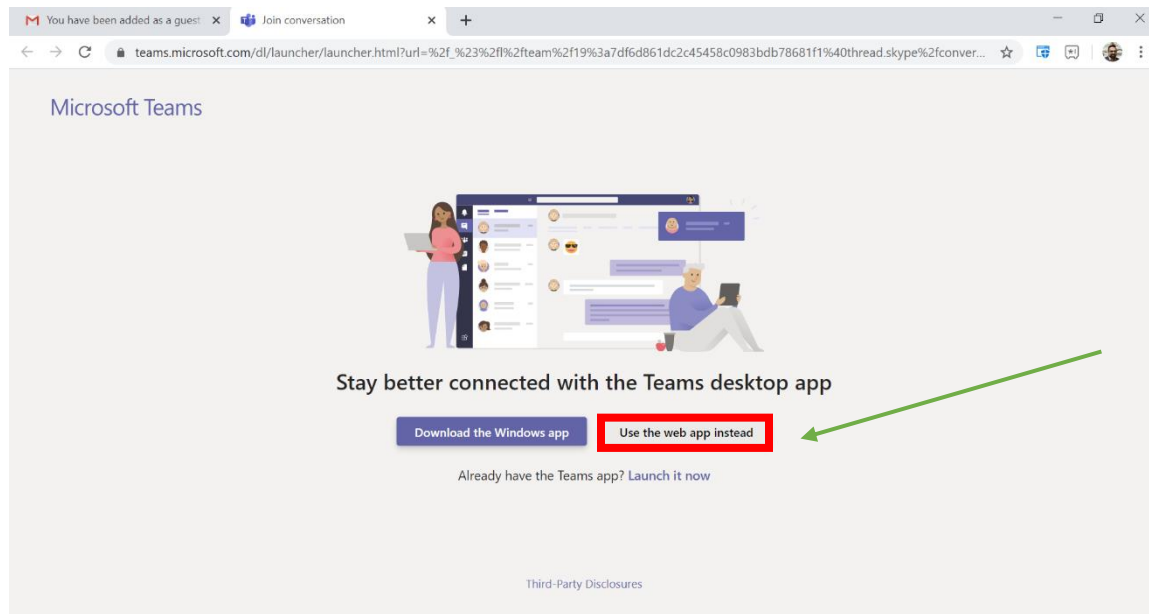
You have been added as a guest ×

Join conversation ×

+

teams.microsoft.com/dl/launcher/launcher.html?url=%2f_%23%2fl%2fteam%2f19%3a7df6d861dc2c45458c0983bdb78681f1%40thread.skype%2fconver...

Microsoft Teams

Stay better connected with the Teams desktop app

Download the Windows app

Use the web app instead

Already have the Teams app? Launch it now

Third-Party Disclosures